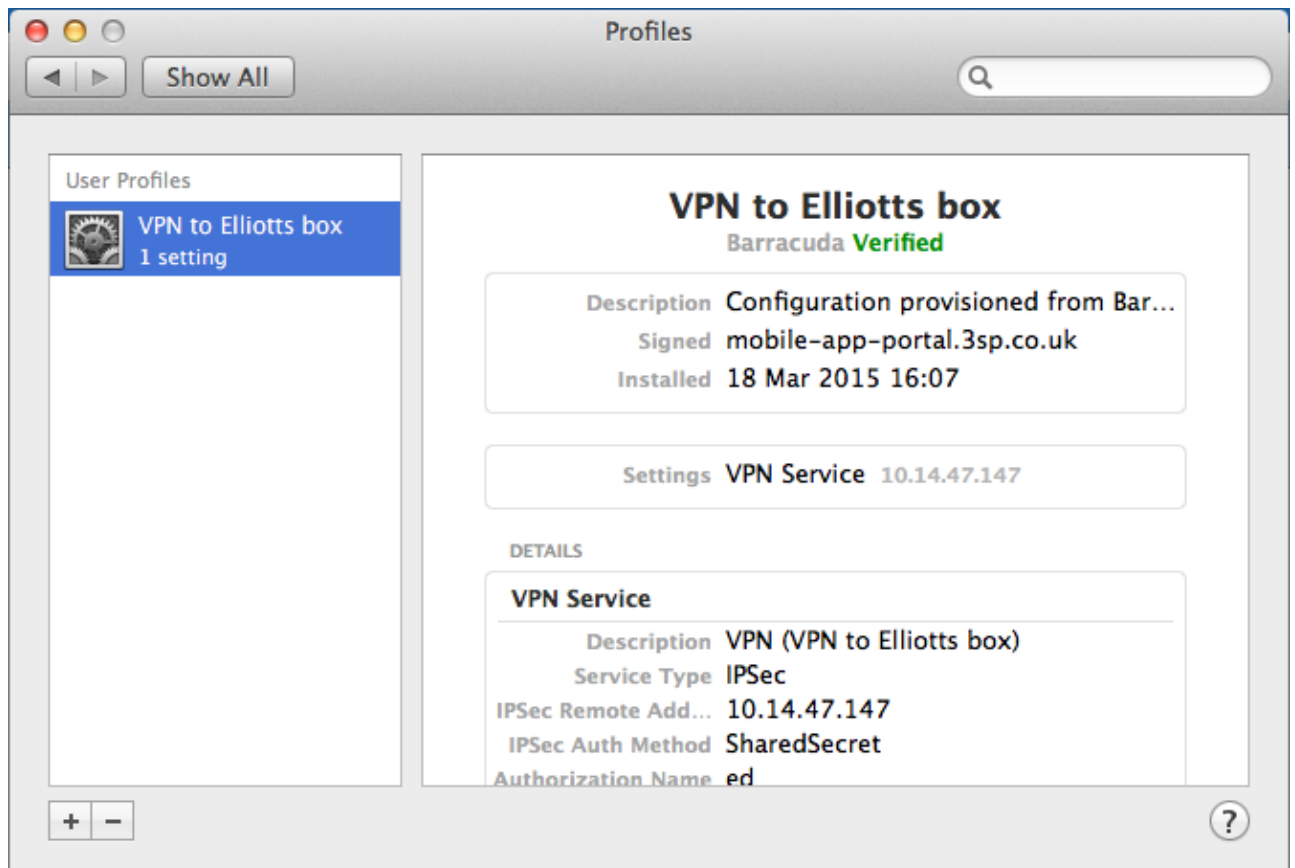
Profiles

Show All

User Profiles

VPN to Elliotts box
1 setting

VPN to Elliotts box
Barracuda Verified

Description Configuration provisioned from Bar…
Signed mobile-app-portal.3sp.co.uk
Installed 18 Mar 2015 16:07

Settings VPN Service 10.14.47.147

DETAILS

VPN Service

Description VPN (VPN to Elliotts box)
Service Type IPSec
IPSec Remote Add… 10.14.47.147
IPSec Auth Method SharedSecret
Authorization Name ed

+ −

?